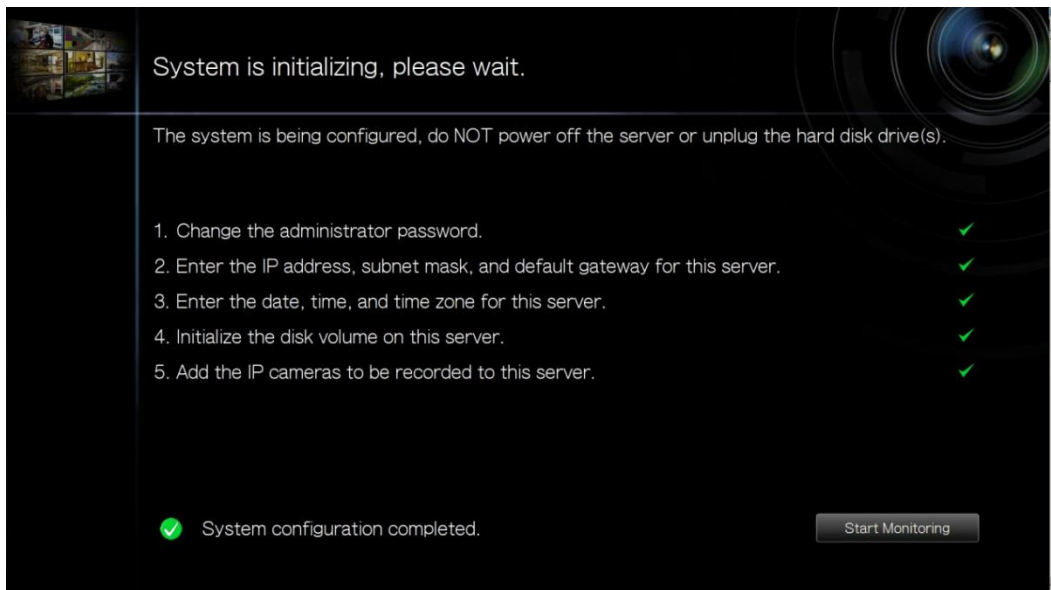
System is initializing, please wait.

The system is being configured, do NOT power off the server or unplug the hard disk drive(s).

1. Change the administrator password.

2. Enter the IP address, subnet mask, and default gateway for this server.

3. Enter the date, time, and time zone for this server.

4. Initialize the disk volume on this server.

5. Add the IP cameras to be recorded to this server.

System configuration completed.

Start Monitoring